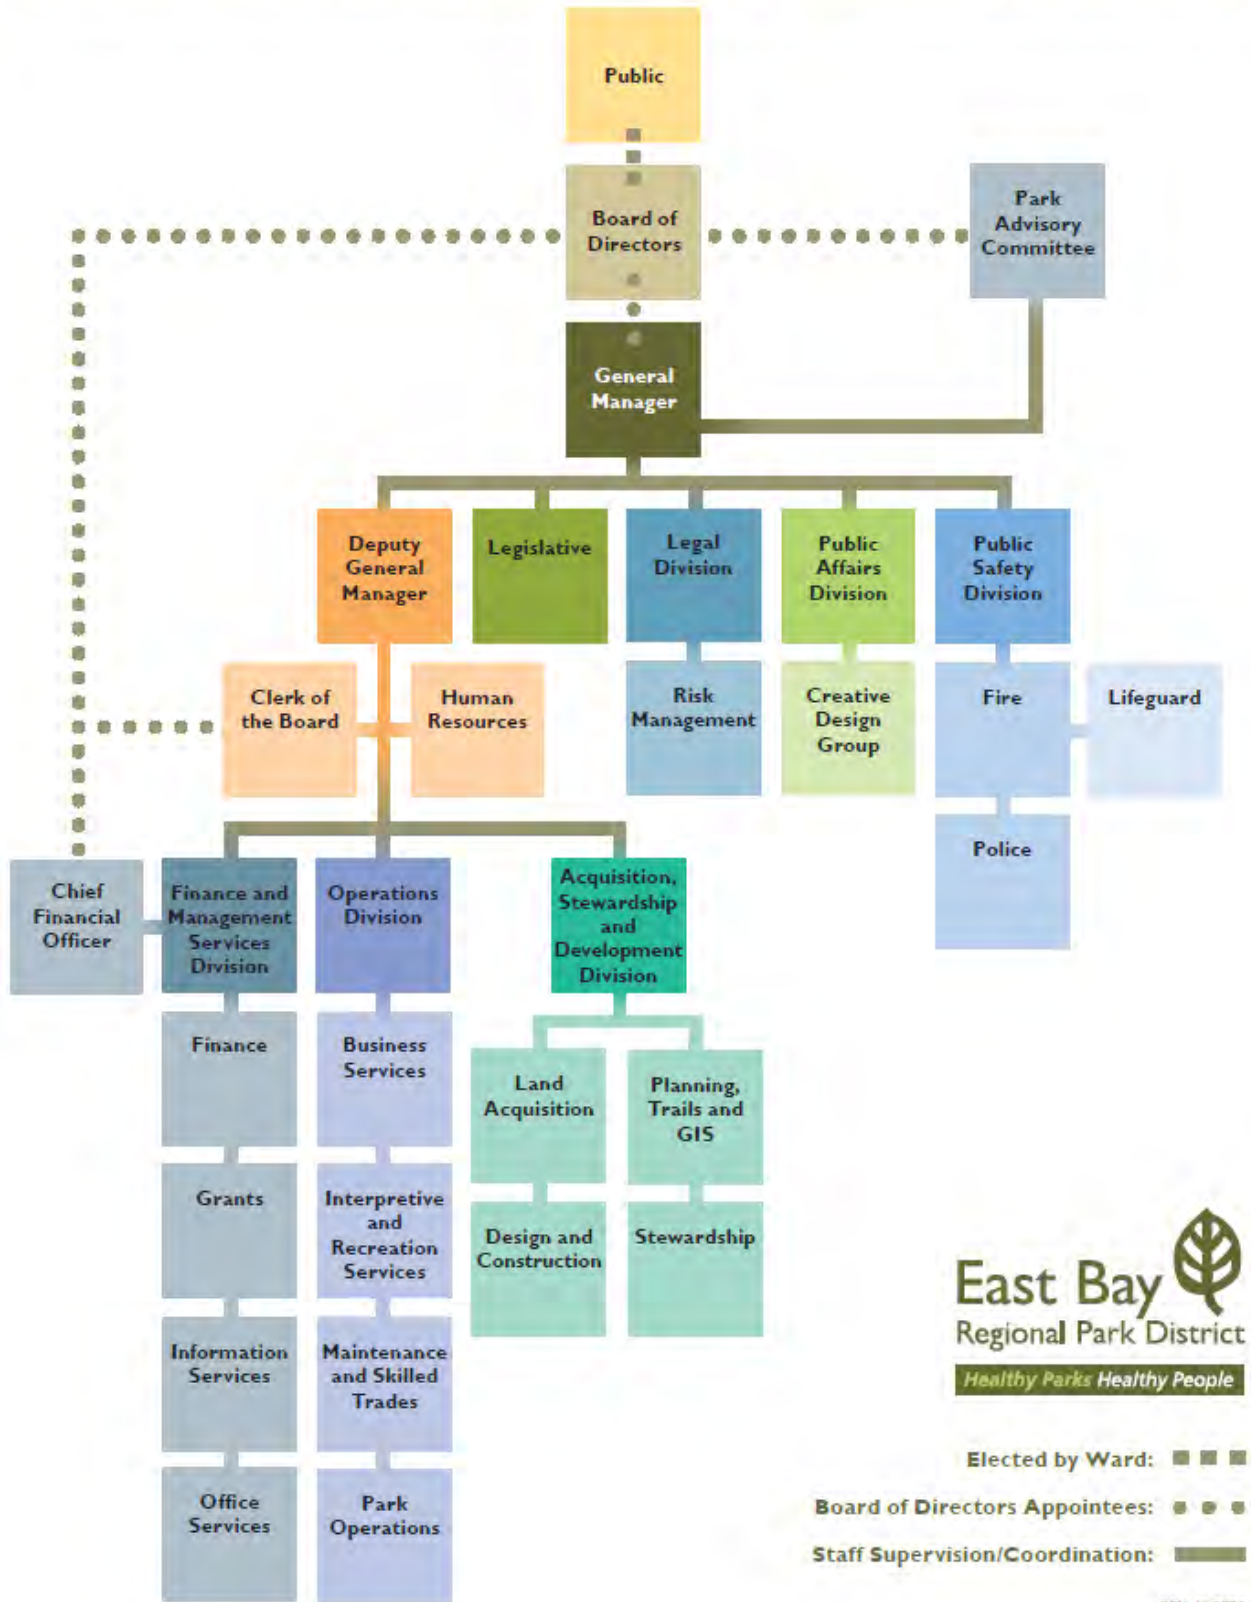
Public

Board of Directors

Park Advisory Committee

General Manager

Deputy General Manager

Legislative

Legal Division

Public Affairs Division

Public Safety Division

Clerk of the Board

Human Resources

Risk Management

Creative Design Group

Fire

Lifeguard

Police

Chief Financial Officer

Finance and Management Services Division

Operations Division

Acquisition, Stewardship and Development Division

Finance

Business Services

Land Acquisition

Planning, Trails and GIS

Grants

Interpretive and Recreation Services

Design and Construction

Stewardship

Information Services

Maintenance and Skilled Trades

Office Services

Park Operations

East Bay Regional Park District

Healthy Parks Healthy People

Elected by Ward:

Board of Directors Appointees:

Staff Supervision/Coordination: